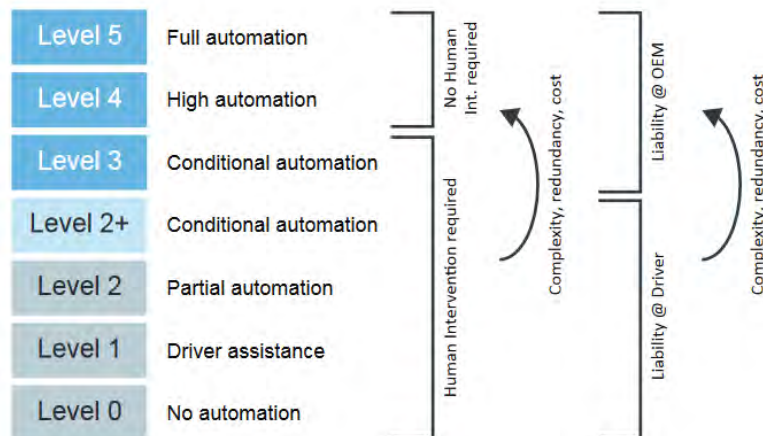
Level 5 Full automation

Level 4 High automation

Level 3 Conditional automation

Level 2+ Conditional automation

Level 2 Partial automation

Level 1 Driver assistance

Level 0 No automation

No Human Int. required

Human Intervention required

Complexity, redundancy, cost

Liability @ OEM

Liability @ Driver

Complexity, redundancy, cost